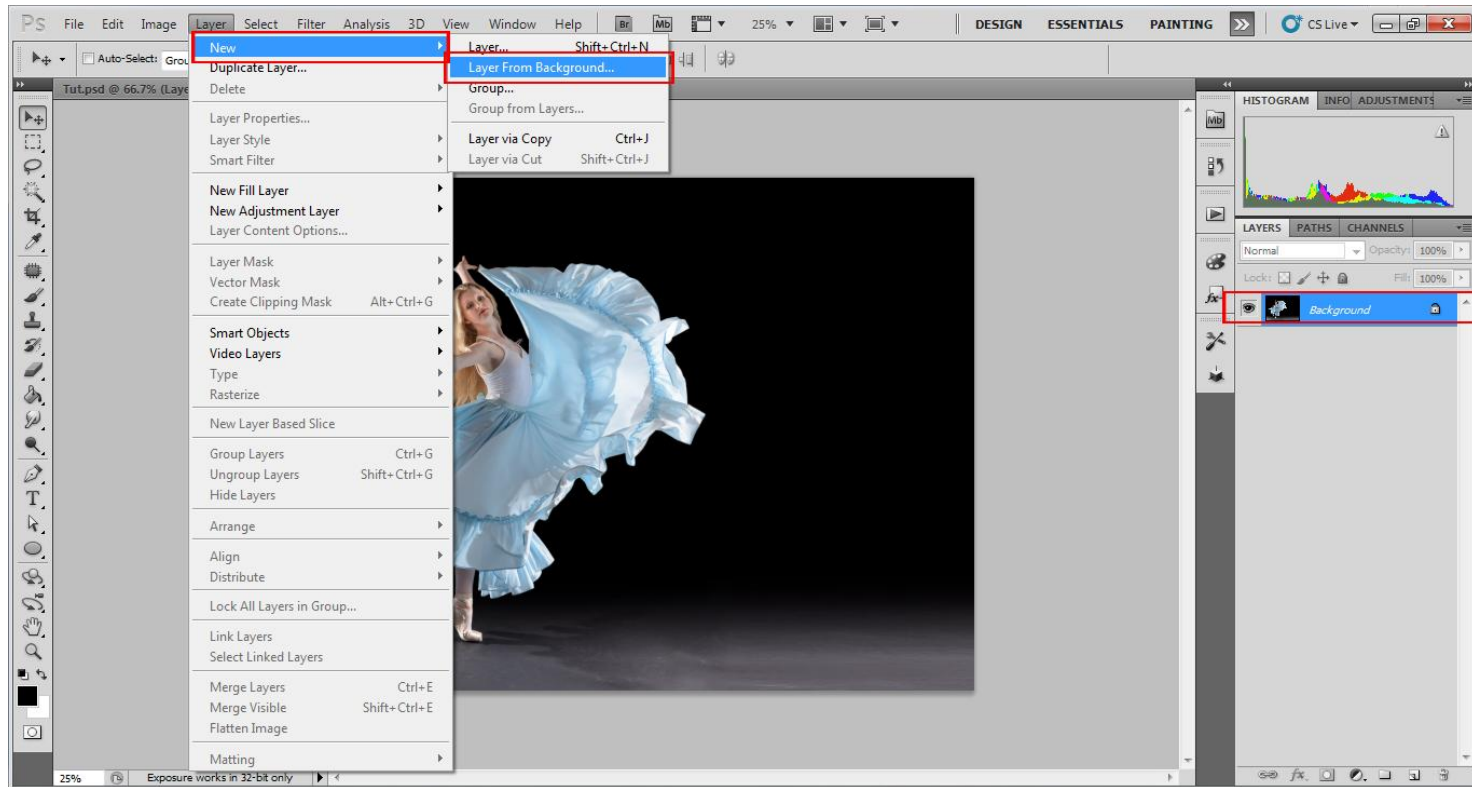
Ps File Edit Image Layer Select Filter Analysis 3D View Window Help Br Mb 25% DESIGN ESSENTIALS PAINTING CS Live

Auto-Select: Grou

Tut.psd @ 66.7% (Laye

New
Duplicate Layer...
Delete

Layer Properties...
Layer Style
Smart Filter

New Fill Layer
New Adjustment Layer
Layer Content Options...

Layer Mask
Vector Mask
Create Clipping Mask Alt+Ctrl+G

Smart Objects
Video Layers
Type
Rasterize

New Layer Based Slice

Group Layers Ctrl+G
Ungroup Layers Shift+Ctrl+G
Hide Layers

Arrange

Align
Distribute

Lock All Layers in Group...

Link Layers
Select Linked Layers

Merge Layers Ctrl+E
Merge Visible Shift+Ctrl+E
Flatten Image

Matting

Layer... Shift+Ctrl+N
Layer From Background...
Group...
Group from Layers...

Layer via Copy Ctrl+J
Layer via Cut Shift+Ctrl+J

HISTOGRAM INFO ADJUSTMENTS

LAYERS PATHS CHANNELS
Normal Opacity: 100%
Lock: Fill: 100%
Background

25% Exposure works in 32-bit only